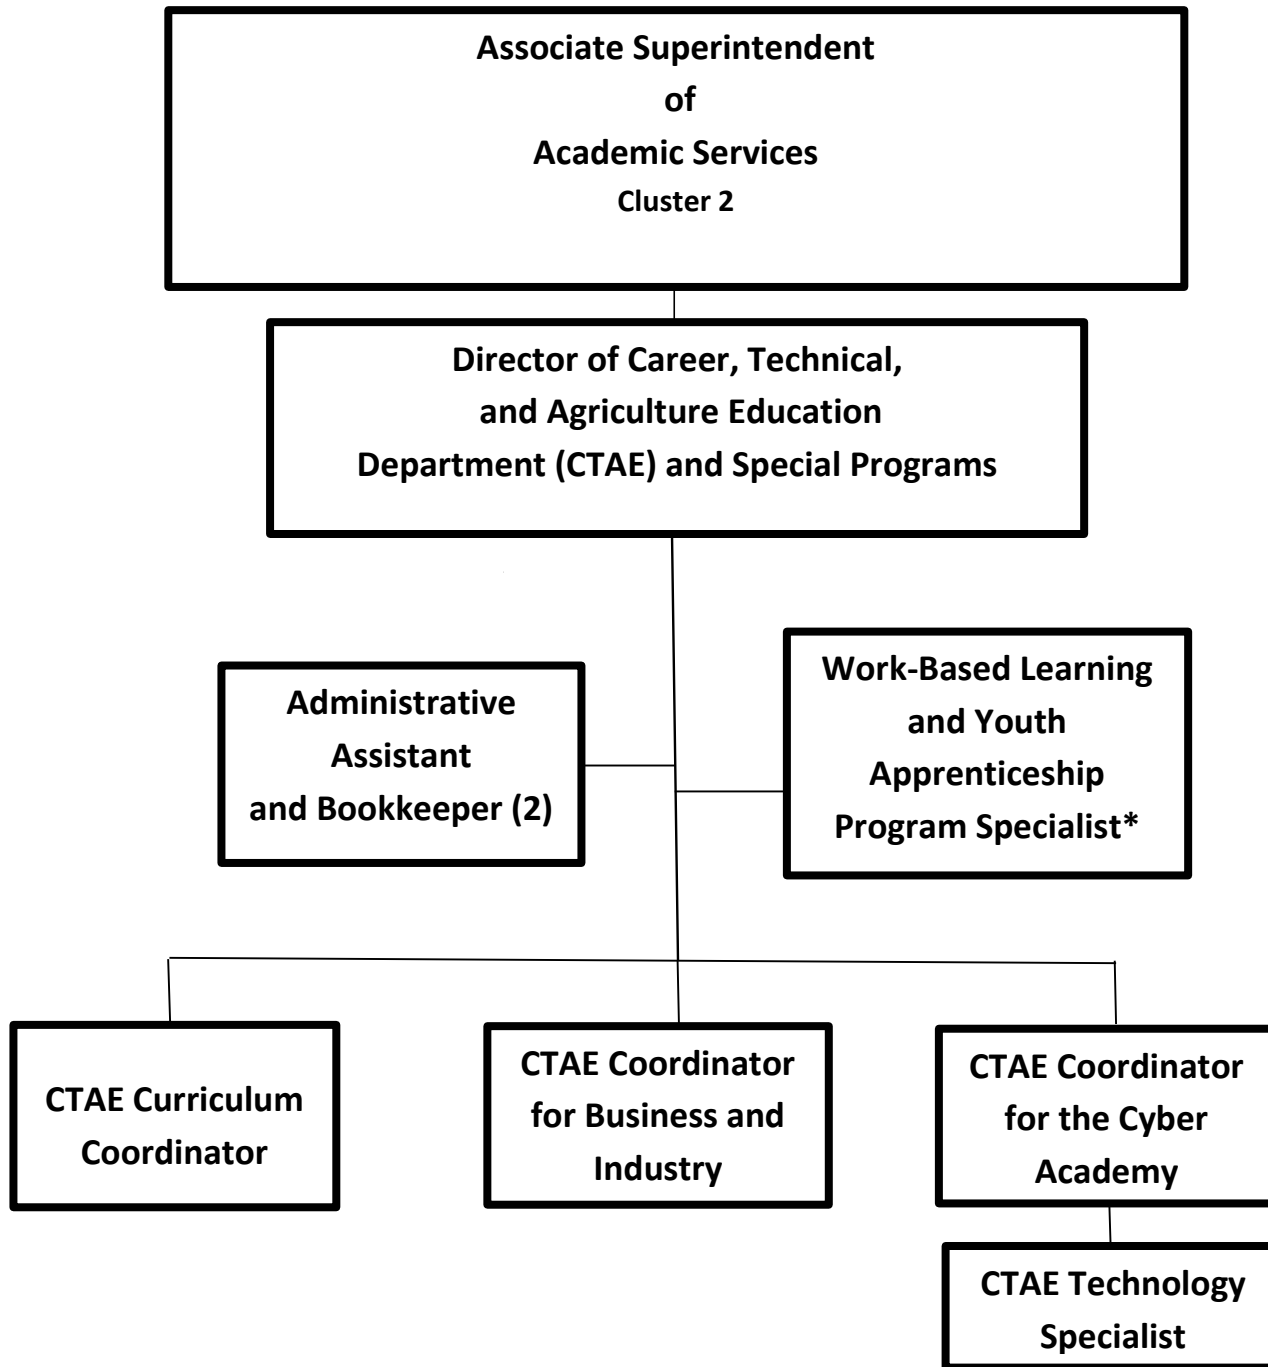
Associate Superintendent
of
Academic Services
Cluster 2

Director of Career, Technical, and Agriculture Education Department (CTAE) and Special Programs

Administrative Assistant and Bookkeeper (2)

Work-Based Learning and Youth Apprenticeship Program Specialist*

CTAE Curriculum Coordinator

CTAE Coordinator for Business and Industry

CTAE Coordinator for the Cyber Academy

CTAE Technology Specialist